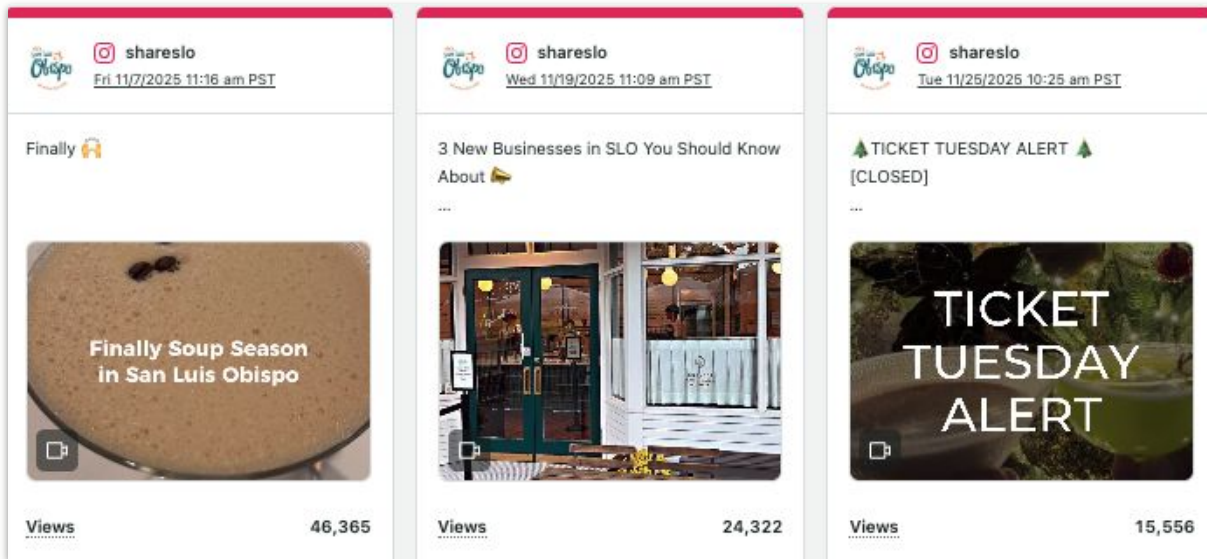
Obispo

shareslo
Fri 11/7/2025 11:16 am PST

Finally 🙌

Finally Soup Season in San Luis Obispo

Views 46,365

Obispo

shareslo
Wed 11/19/2025 11:09 am PST

3 New Businesses in SLO You Should Know About 📣

...

Views 24,322

Obispo

shareslo
Tue 11/25/2025 10:25 am PST

🎄TICKET TUESDAY ALERT 🎄
[CLOSED]

...

TICKET TUESDAY ALERT

Views 15,556